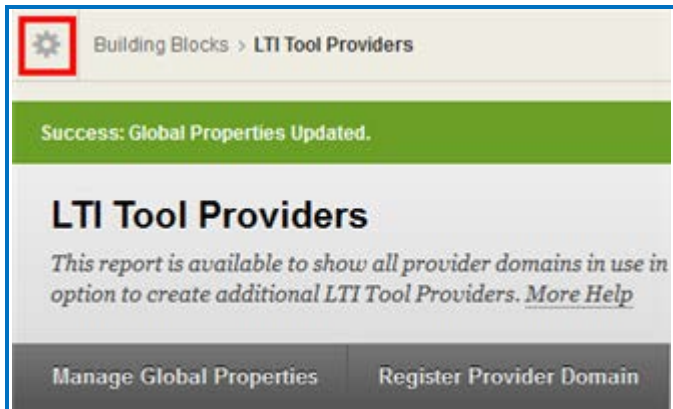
Building Blocks > LTI Tool Providers

Success: Global Properties Updated.

LTI Tool Providers

This report is available to show all provider domains in use in option to create additional LTI Tool Providers. More Help

Manage Global Properties | Register Provider Domain